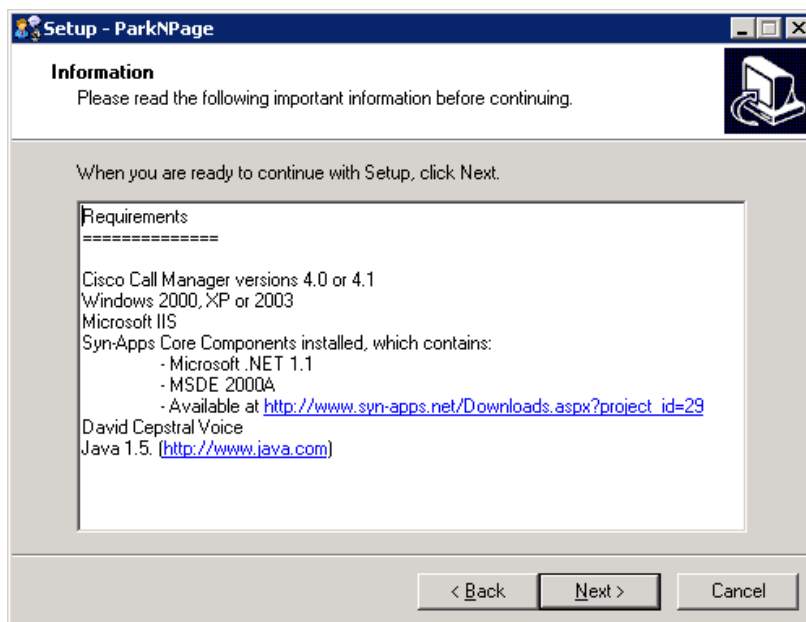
Setup - ParkNPage

Information
Please read the following important information before continuing.

When you are ready to continue with Setup, click Next.

Requirements
==============

Cisco Call Manager versions 4.0 or 4.1
Windows 2000, XP or 2003
Microsoft IIS
Syn-Apps Core Components installed, which contains:
- Microsoft .NET 1.1
- MSDE 2000A
- Available at http://www.syn-apps.net/Downloads.aspx?project_id=29
David Cepstral Voice
Java 1.5. (http://www.java.com)

< Back
Next >
Cancel